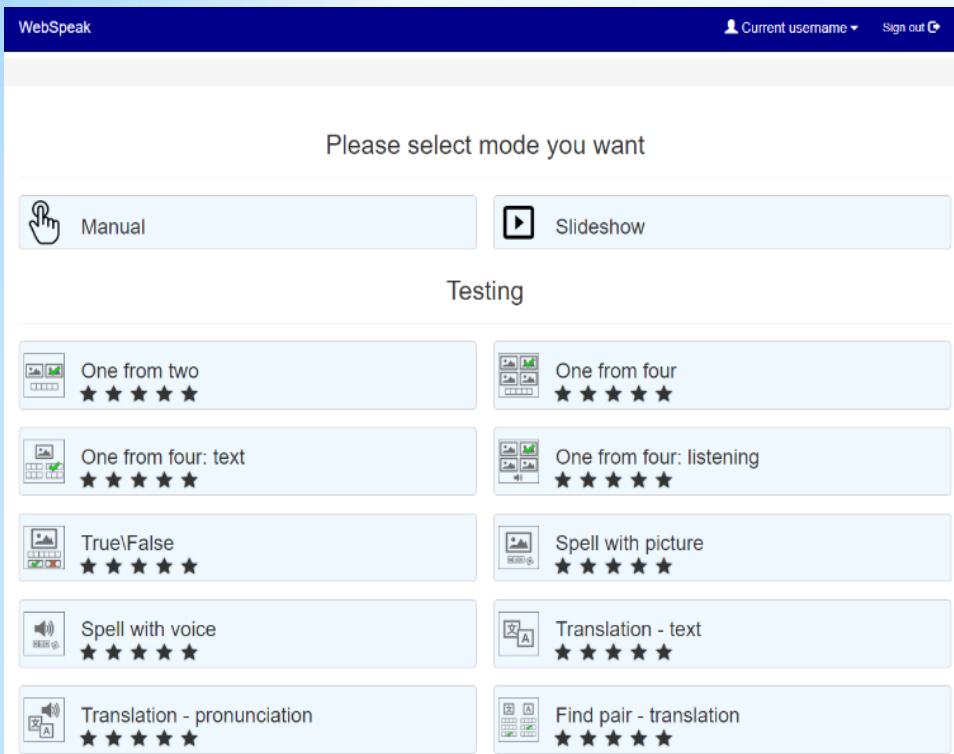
WebSpeak

Current username

Sign out

Please select mode you want

Manual

Slideshow

Testing

One from two
★★★★★

One from four
★★★★★

One from four: text
★★★★★

One from four: listening
★★★★★

True\False
★★★★★

Spell with picture
★★★★★

Spell with voice
★★★★★

Translation - text
★★★★★

Translation - pronunciation
★★★★★

Find pair - translation
★★★★★